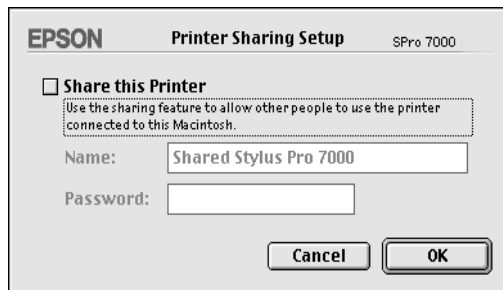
EPSON Printer Sharing Setup SPro 7000

Share this Printer

Use the sharing feature to allow other people to use the printer connected to this Macintosh.

Name: Shared Stylus Pro 7000

Password:

Cancel OK